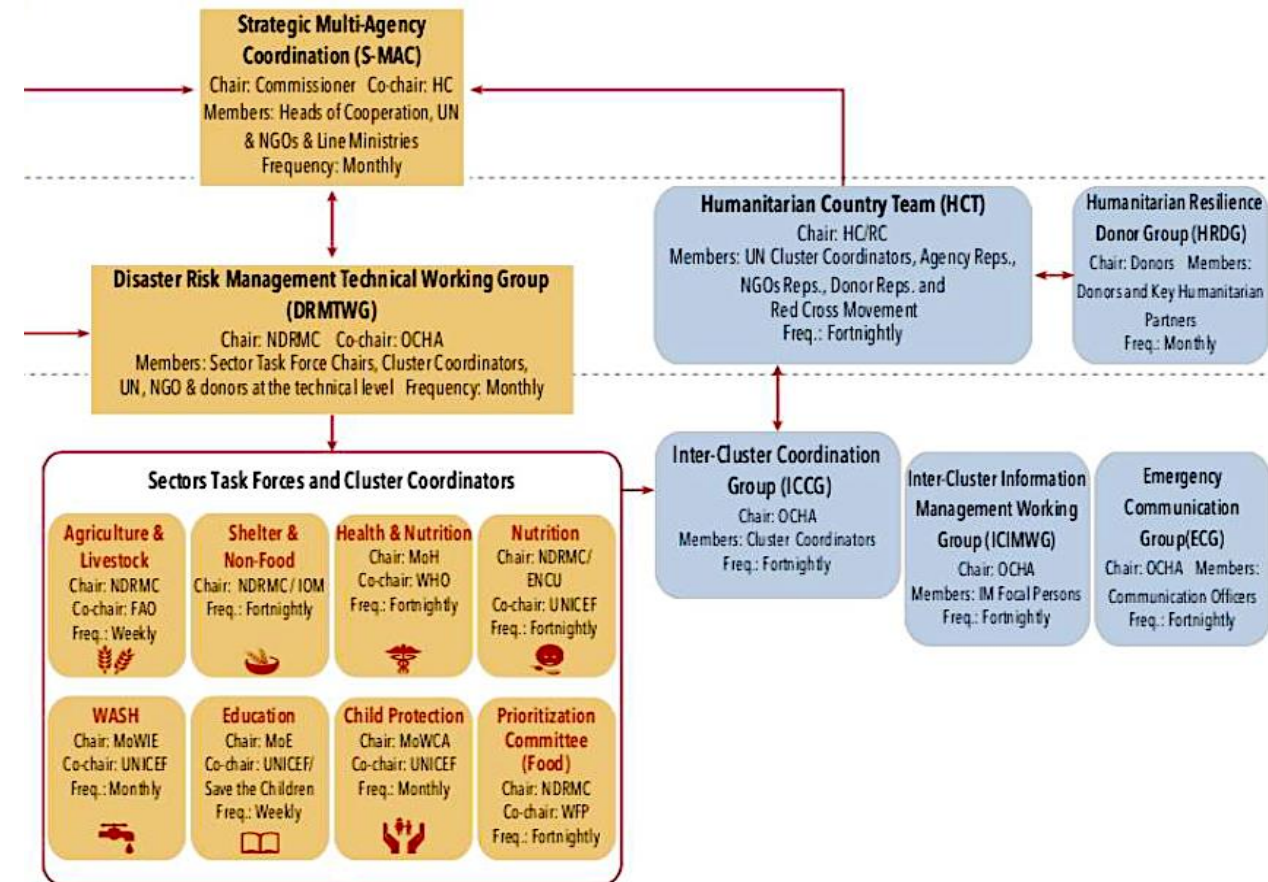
Strategic Multi-Agency Coordination (S-MAC)
Chair: Commissioner Co-chair: HC
Members: Heads of Cooperation, UN & NGOs & Line Ministries
Frequency: Monthly

Humanitarian Country Team (HCT)
Chair: HC/RC
Members: UN Cluster Coordinators, Agency Reps., NGOs Reps., Donor Reps. and Red Cross Movement
Freq.: Fortnightly

Humanitarian Resilience Donor Group (HRDG)
Chair: Donors Members: Donors and Key Humanitarian Partners
Freq.: Monthly

Disaster Risk Management Technical Working Group (DRMTWG)
Chair: NDRMC Co-chair: OCHA
Members: Sector Task Force Chairs, Cluster Coordinators, UN, NGO & donors at the technical level Frequency: Monthly

Sectors Task Forces and Cluster Coordinators

Agriculture & Livestock
Chair: NDRMC
Co-chair: FAO
Freq.: Weekly

Shelter & Non-Food
Chair: NDRMC / IOM
Freq.: Fortnightly

Health & Nutrition
Chair: MoH
Co-chair: WHO
Freq.: Fortnightly

Nutrition
Chair: NDRMC/ ENCU
Co-chair: UNICEF
Freq.: Fortnightly

WASH
Chair: MoWIE
Co-chair: UNICEF
Freq.: Monthly

Education
Chair: MoE
Co-chair: UNICEF/ Save the Children
Freq.: Weekly

Child Protection
Chair: MoWCA
Co-chair: UNICEF
Freq.: Monthly

Prioritization Committee (Food)
Chair: NDRMC
Co-chair: WFP
Freq.: Fortnightly

Inter-Cluster Coordination Group (ICCG)
Chair: OCHA
Members: Cluster Coordinators
Freq.: Fortnightly

Inter-Cluster Information Management Working Group (ICIMWG)
Chair: OCHA
Members: IM Focal Persons
Freq.: Fortnightly

Emergency Communication Group(ECG)
Chair: OCHA Members: Communication Officers
Freq.: Fortnightly